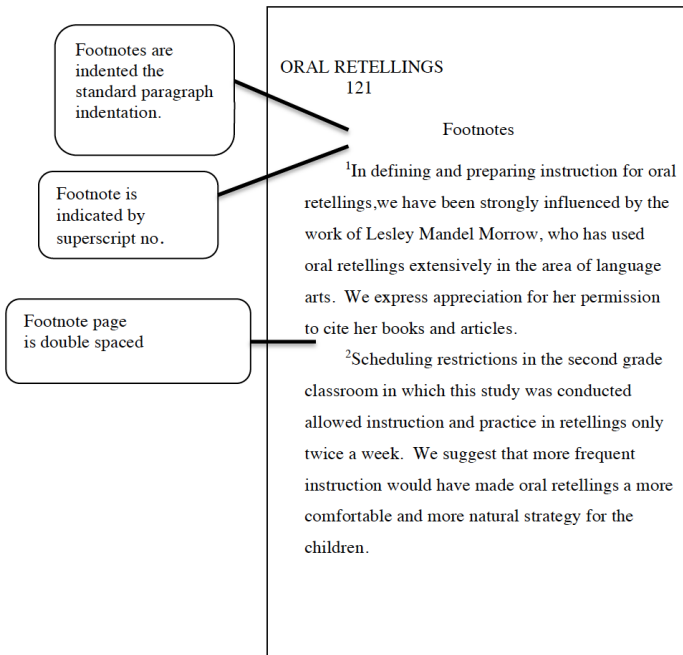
Footnotes are indented the standard paragraph indentation.

Footnote is indicated by superscript no.

Footnote page is double spaced

ORAL RETELLINGS
121

Footnotes

$^1$In defining and preparing instruction for oral retellings,we have been strongly influenced by the work of Lesley Mandel Morrow, who has used oral retellings extensively in the area of language arts. We express appreciation for her permission to cite her books and articles.

$^2$Scheduling restrictions in the second grade classroom in which this study was conducted allowed instruction and practice in retellings only twice a week. We suggest that more frequent instruction would have made oral retellings a more comfortable and more natural strategy for the children.